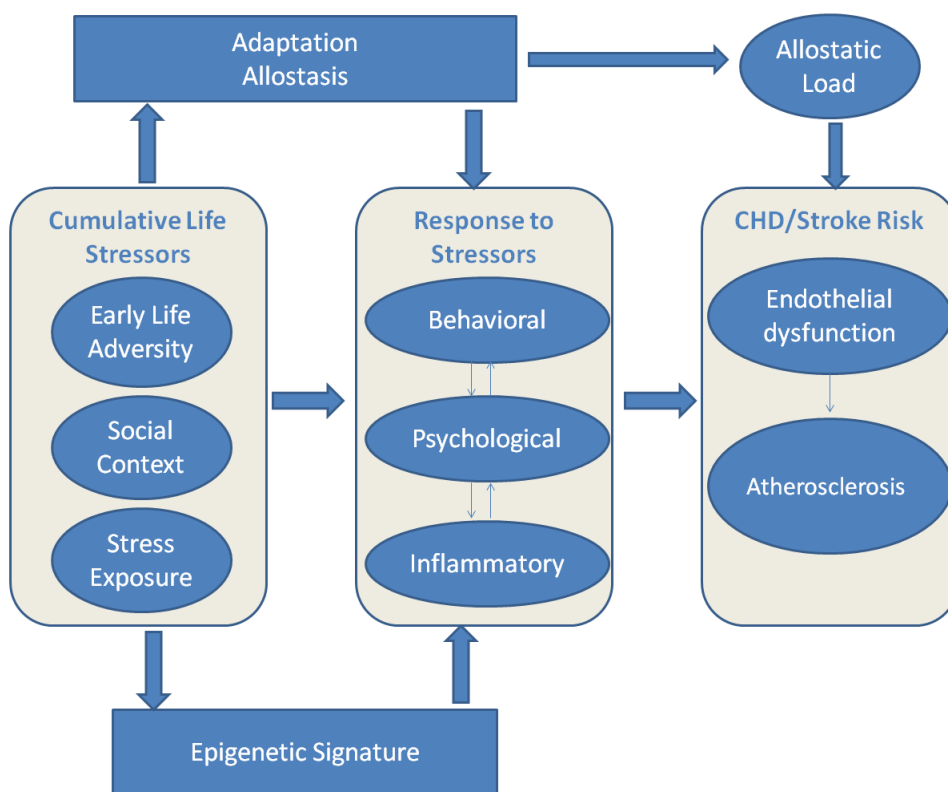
Adaptation
Allostasis

Allostatic
Load

Cumulative Life
Stressors

Early Life
Adversity

Social
Context

Stress
Exposure

Response to
Stressors

Behavioral

Psychological

Inflammatory

CHD/Stroke Risk

Endothelial
dysfunction

Atherosclerosis

Epigenetic Signature